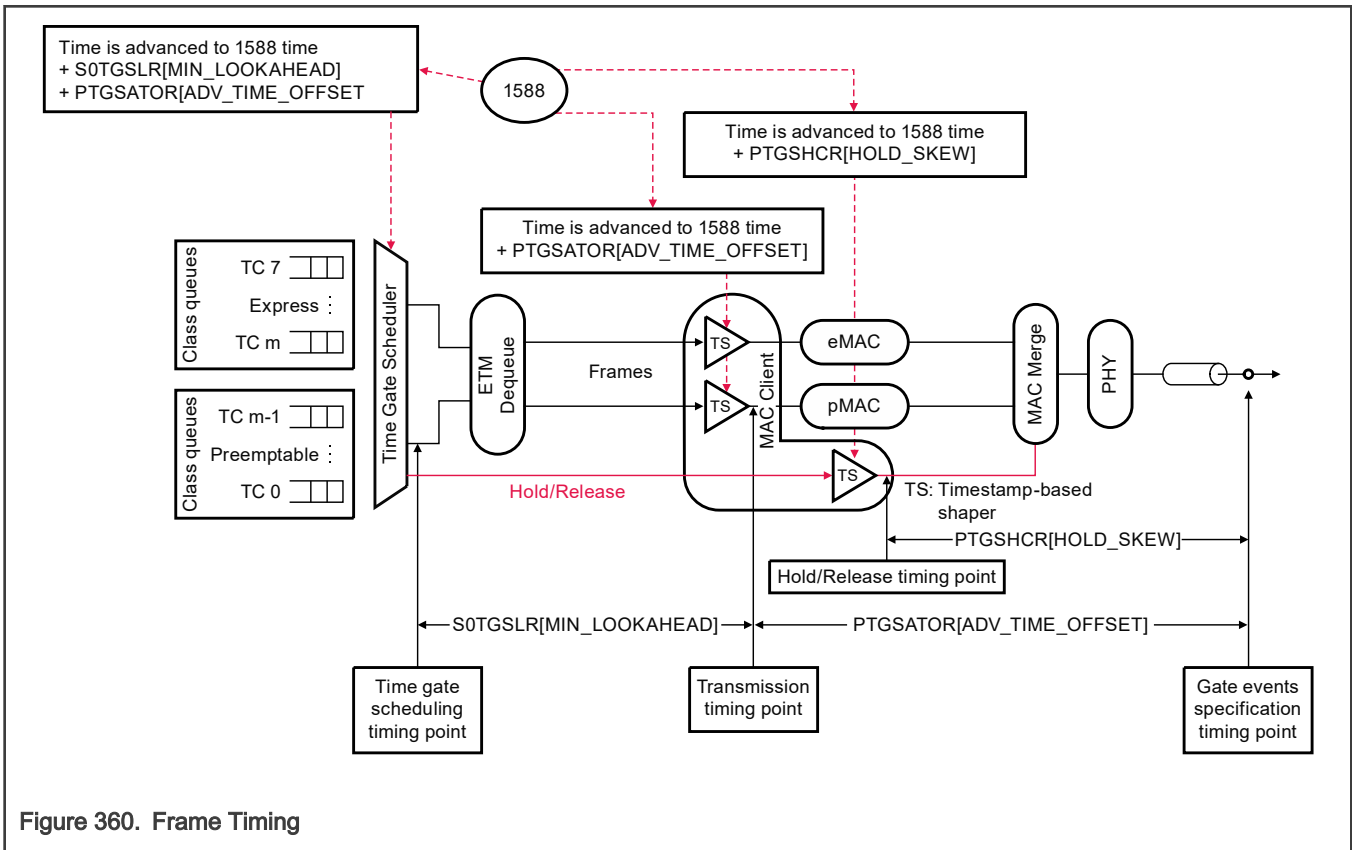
Time is advanced to 1588 time
+ S0TGSLR[MIN_LOOKAHEAD]
+ PTGSATOR[ADV_TIME_OFFSET

1588

Time is advanced to 1588 time
+ PTGSHCR[HOLD_SKEW]

Time is advanced to 1588 time
+ PTGSATOR[ADV_TIME_OFFSET]

Class queues
TC 7
Express
TC m

Class queues
TC m-1
Preemptable
TC 0

Time Gate Scheduler

ETM Dequeue

Frames

TS
TS
MAC Client
TS

eMAC
pMAC

MAC Merge

PHY

Hold/Release

TS: Timestamp-based shaper

PTGSHCR[HOLD_SKEW]

Hold/Release timing point

S0TGSLR[MIN_LOOKAHEAD]

PTGSATOR[ADV_TIME_OFFSET]

Time gate scheduling timing point

Transmission timing point

Gate events specification timing point

Figure 360. Frame Timing